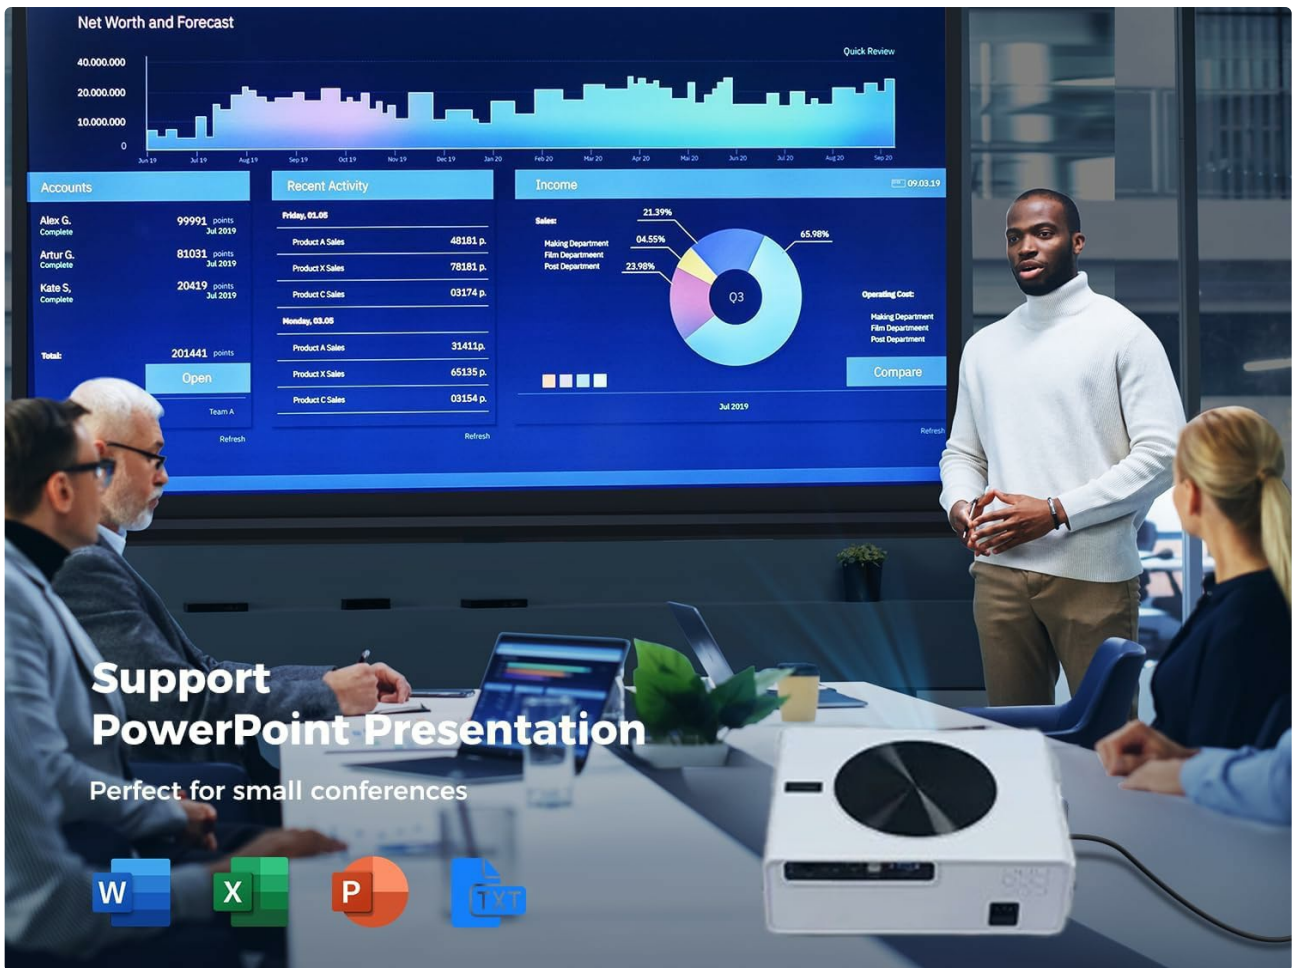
Net Worth and Forecast

Quick Review

40.000.000
20.000.000
10.000.000
0

Jun 19 Jul 19 Aug 19 Sep 19 Oct 19 Nov 19 Dec 19 Jan 20 Feb 20 Mar 20 Apr 20 Mai 20 Jun 20 Jul 20 Aug 20 Sep 20

Accounts

Alex G. Complete 99991 points Jul 2019
Artur G. Complete 81031 points Jul 2019
Kate S. Complete 20419 points Jul 2019

Total: 201441 points

Open

Team A

Refresh

Recent Activity

Friday, 01.05

| Product A Sales | 48181 p. |
|---|---|
| Product X Sales | 78181 p. |
| Product C Sales | 03174 p. |

Monday, 03.05

| Product A Sales | 31411p. |
|---|---|
| Product X Sales | 65135 p. |
| Product C Sales | 03154 p. |

Refresh

Income

09.03.19

Sales:
Making Department
Film Department
Post Department

21.39%
04.55%
23.98%
65.98%

Q3

Operating Cost:
Making Department
Film Department
Post Department

Compare

Jul 2019

Refresh

Support
PowerPoint Presentation

Perfect for small conferences

W X P TXT